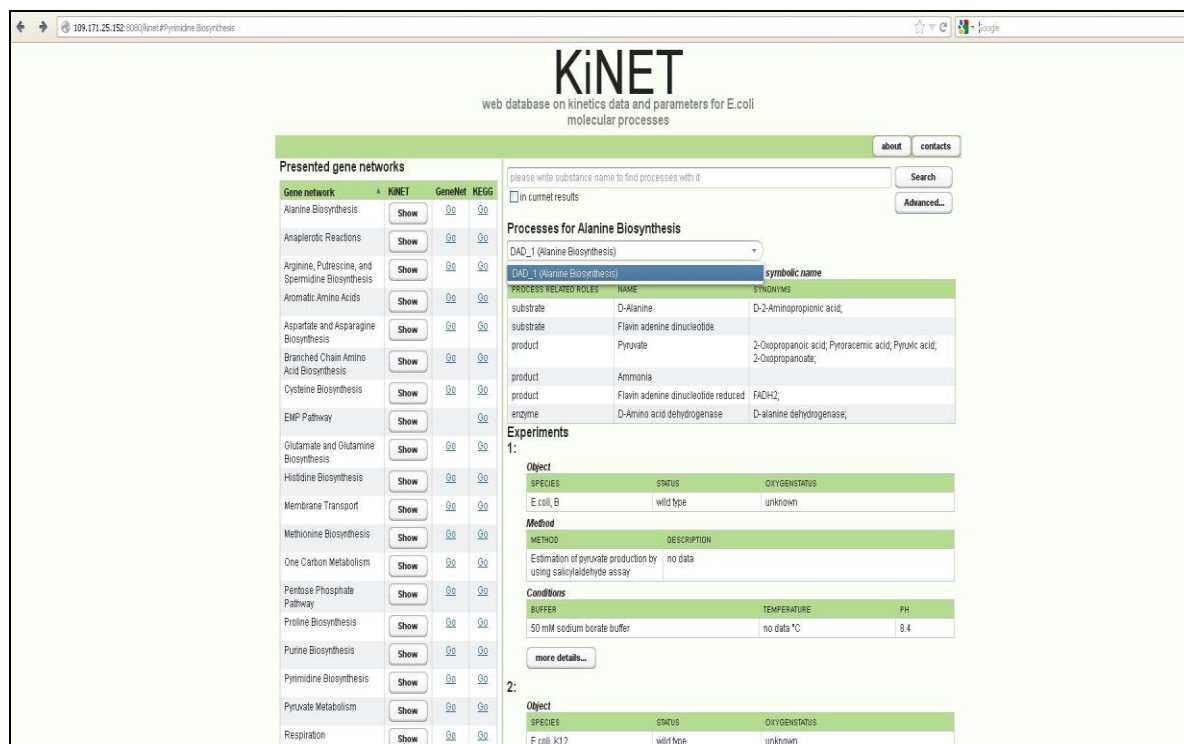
109.171.25.152:8080/kinet/#Pyrimidine Biosynthesis

Google

KiNET

web database on kinetics data and parameters for E.coli molecular processes

about contacts

Presented gene networks

| Gene network | KiNET | GeneNet | KEGG |
|---|---|---|---|
| Alanine Biosynthesis | Show | Go | Go |
| Anaplerotic Reactions | Show | Go | Go |
| Arginine, Putrescine, and Spermidine Biosynthesis | Show | Go | Go |
| Aromatic Amino Acids | Show | Go | Go |
| Aspartate and Asparagine Biosynthesis | Show | Go | Go |
| Branched Chain Amino Acid Biosynthesis | Show | Go | Go |
| Cysteine Biosynthesis | Show | Go | Go |
| EMP Pathway | Show | | Go |
| Glutamate and Glutamine Biosynthesis | Show | Go | Go |
| Histidine Biosynthesis | Show | Go | Go |
| Membrane Transport | Show | Go | Go |
| Methionine Biosynthesis | Show | Go | Go |
| One Carbon Metabolism | Show | Go | Go |
| Pentose Phosphate Pathway | Show | Go | Go |
| Proline Biosynthesis | Show | Go | Go |
| Purine Biosynthesis | Show | Go | Go |
| Pyrimidine Biosynthesis | Show | Go | Go |
| Pyruvate Metabolism | Show | Go | Go |
| Respiration | Show | Go | Go |

please write substance name to find processes with it

Search

in curret results

Advanced...

Processes for Alanine Biosynthesis

DAD_1 (Alanine Biosynthesis)

DAD_1 (Alanine Biosynthesis)

symbolic name

| PROCESS RELATED ROLES | NAME | SYNONYMS |
|---|---|---|
| substrate | D-Alanine | D-2-Aminopropionic acid; |
| substrate | Flavin adenine dinucleotide | |
| product | Pyruvate | 2-Oxopropanoic acid; Pyroracemic acid; Pyruvic acid; 2-Oxopropanoate; |
| product | Ammonia | |
| product | Flavin adenine dinucleotide reduced | FADH2; |
| enzyme | D-Amino acid dehydrogenase | D-alanine dehydrogenase; |

Experiments

1:

Object

| SPECIES | STATUS | OXYGENSTATUS |
|---|---|---|
| E.coli, B | wild type | unknown |

Method

| METHOD | DESCRIPTION |
|---|---|
| Estimation of pyruvate production by using salicylaldehyde assay | no data |

Conditions

| BUFFER | TEMPERATURE | PH |
|---|---|---|
| 50 mM sodium borate buffer | no data °C | 8.4 |

more details...

2:

Object

| SPECIES | STATUS | OXYGENSTATUS |
|---|---|---|
| E.coli, K12 | wild type | unknown |